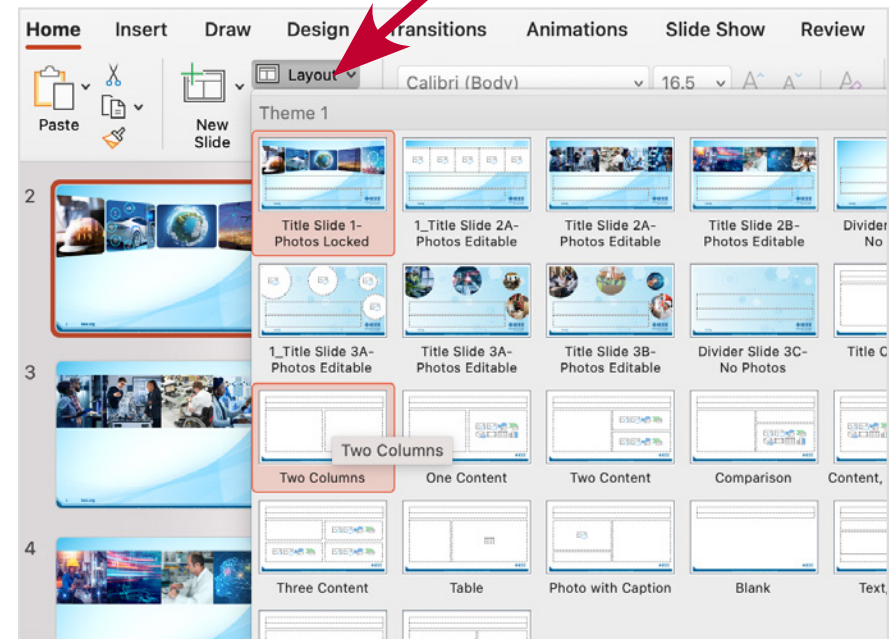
Home Insert Draw Design Transitions Animations Slide Show Review

Paste

New Slide

Layout

Calibri (Body) 16.5

Theme 1

2

3

4

Title Slide 1-Photos Locked

1_Title Slide 2A-Photos Editable

Title Slide 2A-Photos Editable

Title Slide 2B-Photos Editable

Divider No

1_Title Slide 3A-Photos Editable

Title Slide 3A-Photos Editable

Title Slide 3B-Photos Editable

Divider Slide 3C-No Photos

Title C

Two Columns

Two Columns

One Content

Two Content

Comparison

Content,

Three Content

Table

Photo with Caption

Blank

Text,